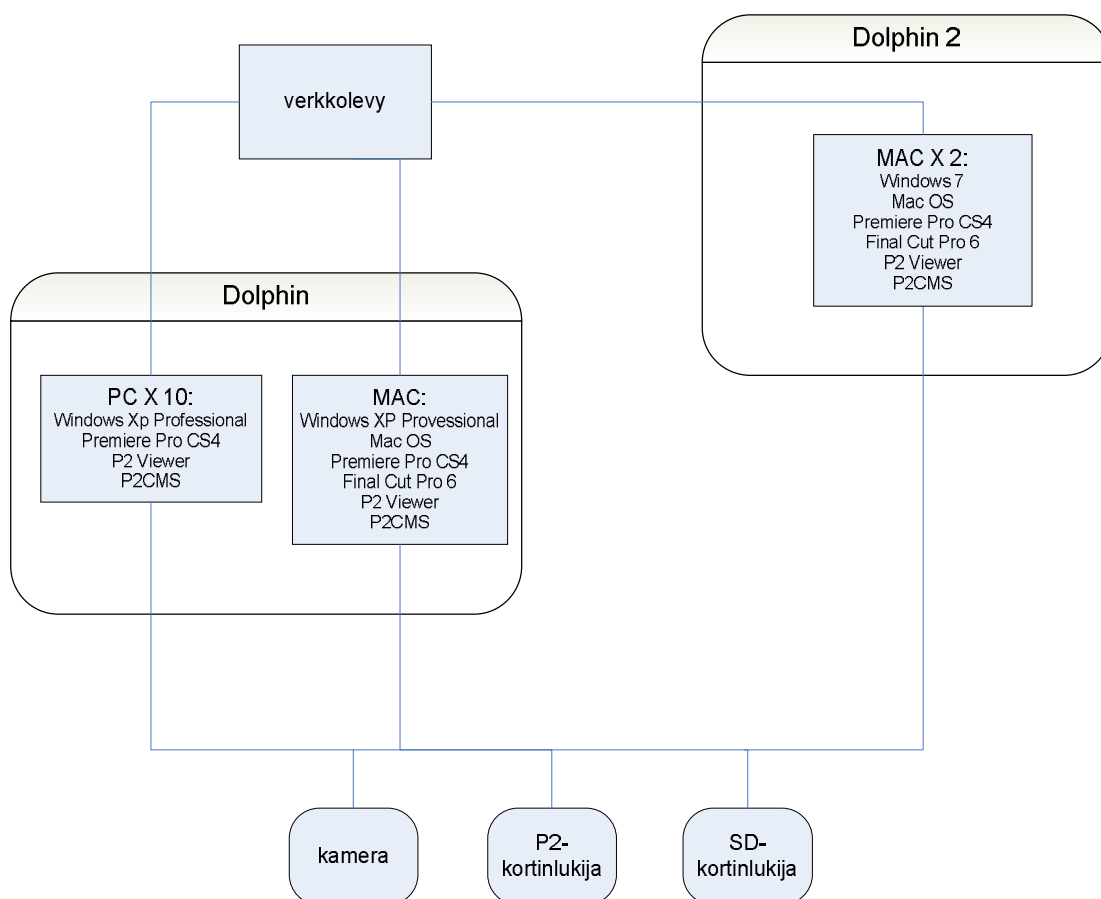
verkkolevy

Dolphin 2

MAC X 2:
Windows 7
Mac OS
Premiere Pro CS4
Final Cut Pro 6
P2 Viewer
P2CMS

Dolphin

PC X 10:
Windows Xp Professional
Premiere Pro CS4
P2 Viewer
P2CMS

MAC:
Windows XP Provessional
Mac OS
Premiere Pro CS4
Final Cut Pro 6
P2 Viewer
P2CMS

kamera

P2-kortinlukija

SD-kortinlukija